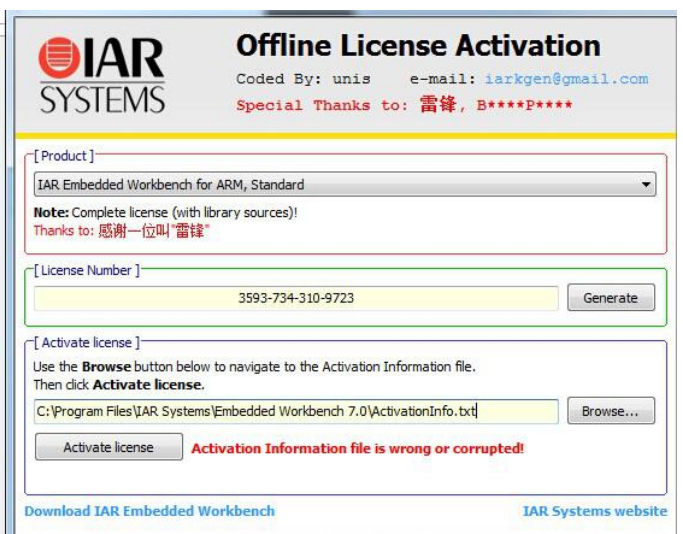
IAR SYSTEMS

Offline License Activation

Coded By: unis e-mail: iarkgen@gmail.com

Special Thanks to: 雷锋, B****P****

[ Product ]

IAR Embedded Workbench for ARM, Standard

Note: Complete license (with library sources)!

Thanks to: 感谢一位叫"雷锋"

[ License Number ]

3593-734-310-9723

Generate

[ Activate license ]

Use the Browse button below to navigate to the Activation Information file.

Then click Activate license.

C:\Program Files\IAR Systems\Embedded Workbench 7.0\ActivationInfo.txt

Browse...

Activate license

Activation Information file is wrong or corrupted!

Download IAR Embedded Workbench

IAR Systems website